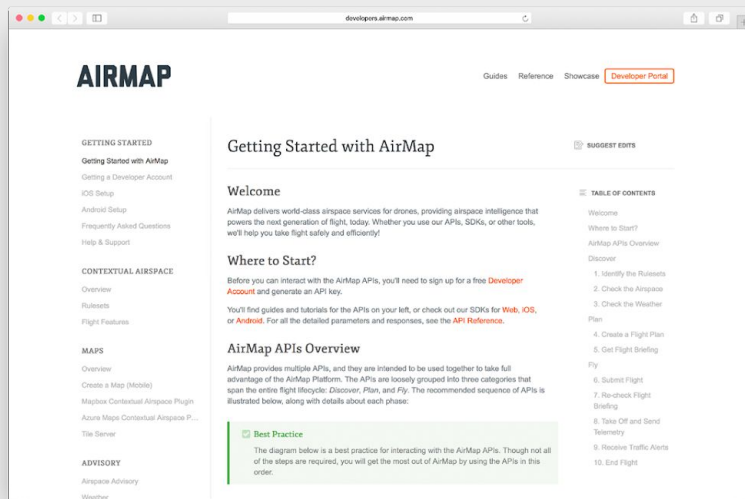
developers.airmap.com

AIRMAP

Guides Reference Showcase Developer Portal

GETTING STARTED
Getting Started with AirMap
Getting a Developer Account
iOS Setup
Android Setup
Frequently Asked Questions
Help & Support

CONTEXTUAL AIRSPACE
Overview
Rulesets
Flight Features

MAPS
Overview
Create a Map (Mobile)
Mapbox Contextual Airspace Plugin
Azure Maps Contextual Airspace P...
Tile Server

ADVISORY
Airspace Advisory
Weather

Getting Started with AirMap

SUGGEST EDITS

Welcome

AirMap delivers world-class airspace services for drones, providing airspace intelligence that powers the next generation of flight, today. Whether you use our APIs, SDKs, or other tools, we'll help you take flight safely and efficiently!

Where to Start?

Before you can interact with the AirMap APIs, you'll need to sign up for a free Developer Account and generate an API key.

You'll find guides and tutorials for the APIs on your left, or check out our SDKs for Web, iOS, or Android. For all the detailed parameters and responses, see the API Reference.

AirMap APIs Overview

AirMap provides multiple APIs, and they are intended to be used together to take full advantage of the AirMap Platform. The APIs are loosely grouped into three categories that span the entire flight lifecycle: Discover, Plan, and Fly. The recommended sequence of APIs is illustrated below, along with details about each phase:

Best Practice

The diagram below is a best practice for interacting with the AirMap APIs. Though not all of the steps are required, you will get the most out of AirMap by using the APIs in this order.

TABLE OF CONTENTS
Welcome
Where to Start?
AirMap APIs Overview
Discover
1. Identify the Rulesets
2. Check the Airspace
3. Check the Weather
Plan
4. Create a Flight Plan
5. Get Flight Briefing
Fly
6. Submit Flight
7. Re-check Flight Briefing
8. Take Off and Send Telemetry
9. Receive Traffic Alerts
10. End Flight